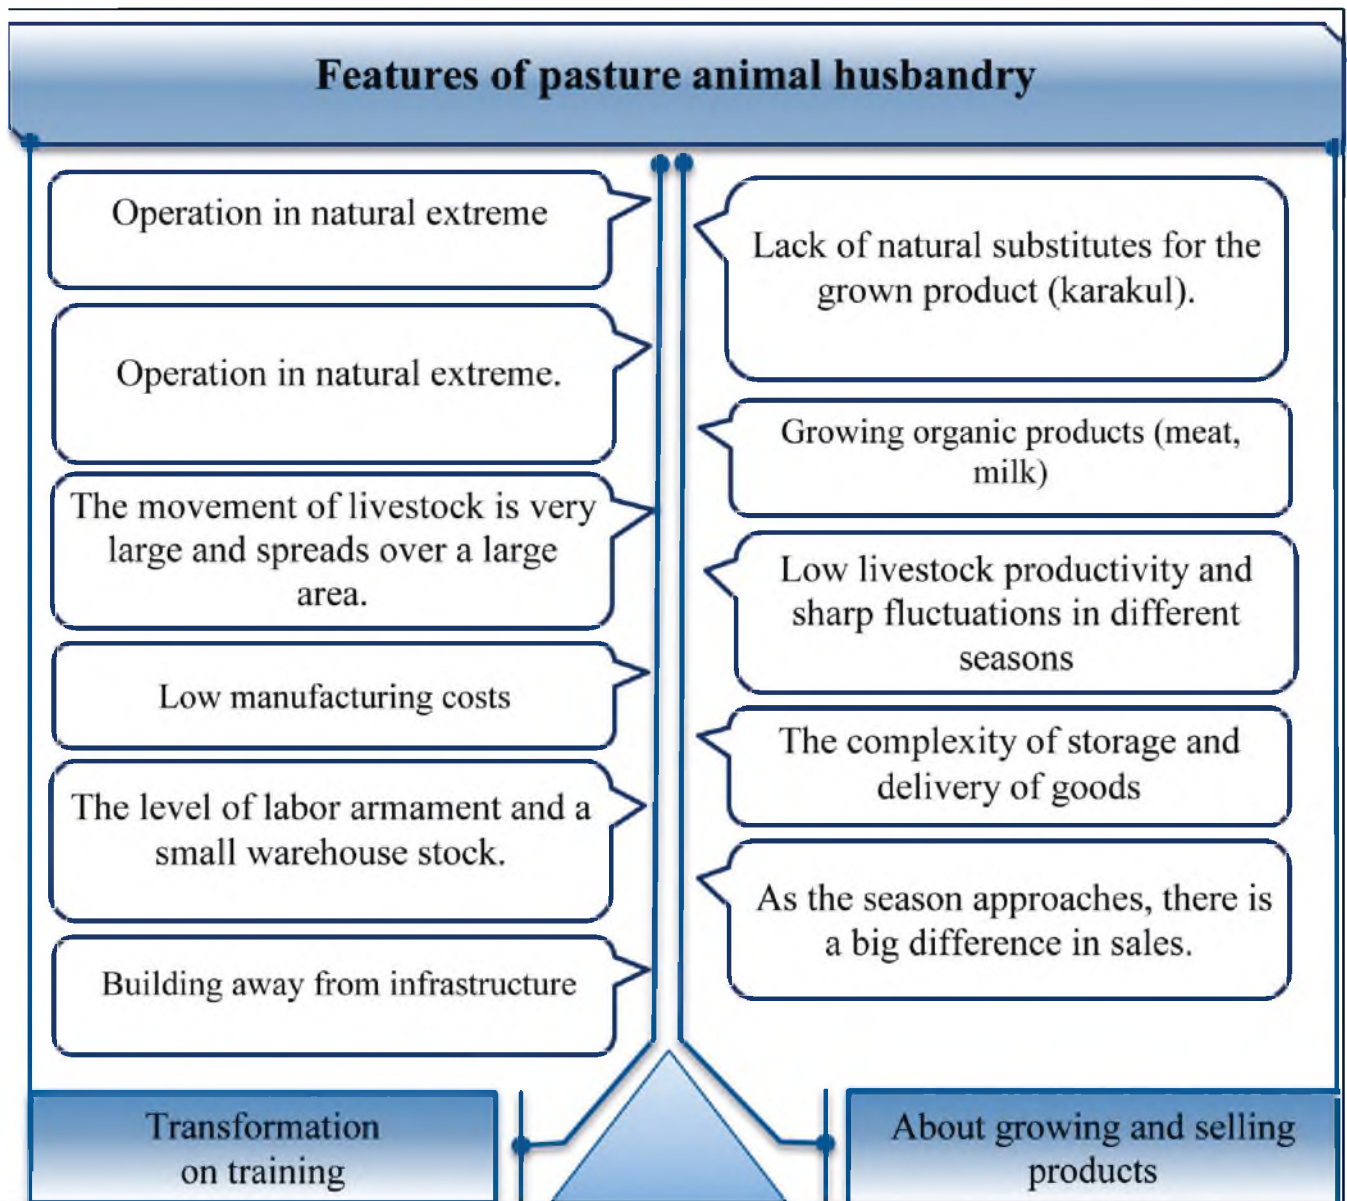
Features of pasture animal husbandry

Operation in natural extreme

Operation in natural extreme.

The movement of livestock is very large and spreads over a large area.

Low manufacturing costs

The level of labor armament and a small warehouse stock.

Building away from infrastructure

Lack of natural substitutes for the grown product (karakul).

Growing organic products (meat, milk)

Low livestock productivity and sharp fluctuations in different seasons

The complexity of storage and delivery of goods

As the season approaches, there is a big difference in sales.

Transformation on training

About growing and selling products